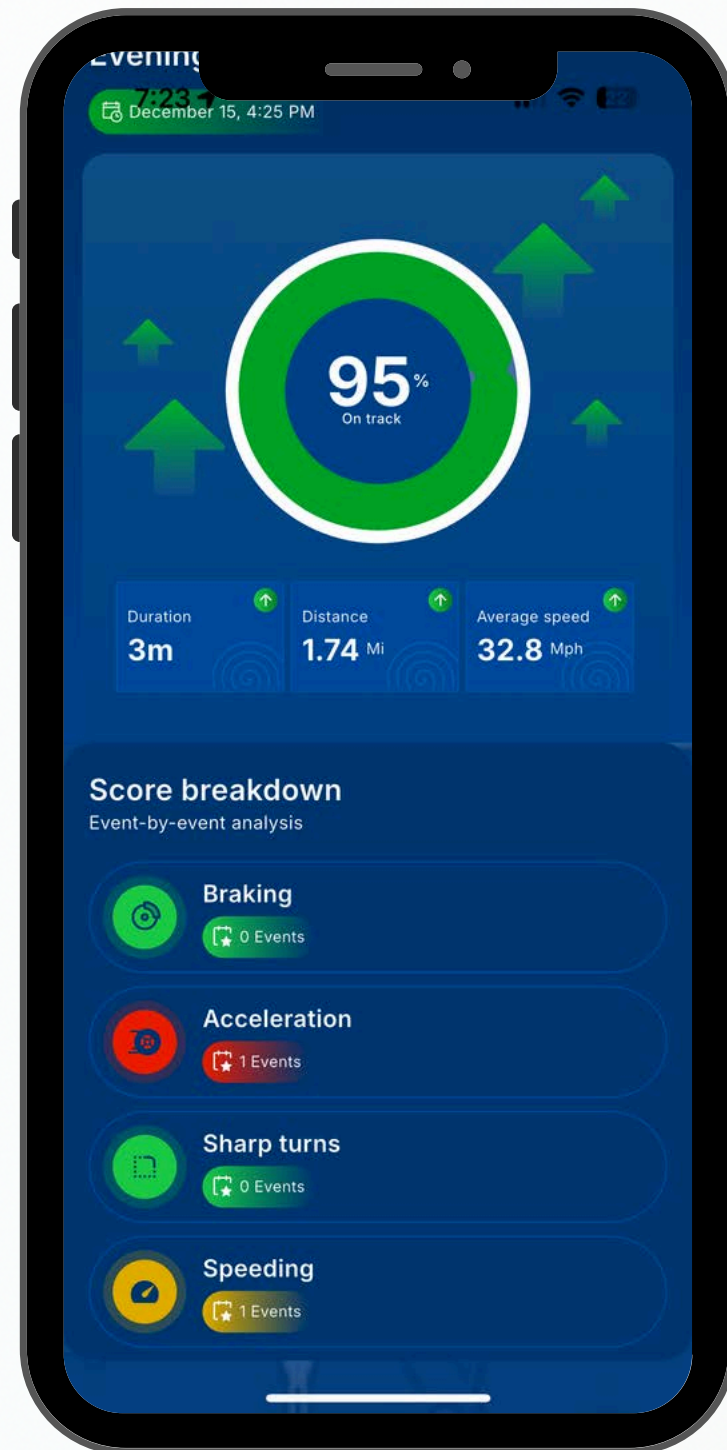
Evening
7:23
December 15, 4:25 PM

95%
On track

Duration
3m

Distance
1.74 Mi

Average speed
32.8 Mph

Score breakdown
Event-by-event analysis

Braking
0 Events

Acceleration
1 Events

Sharp turns
0 Events

Speeding
1 Events